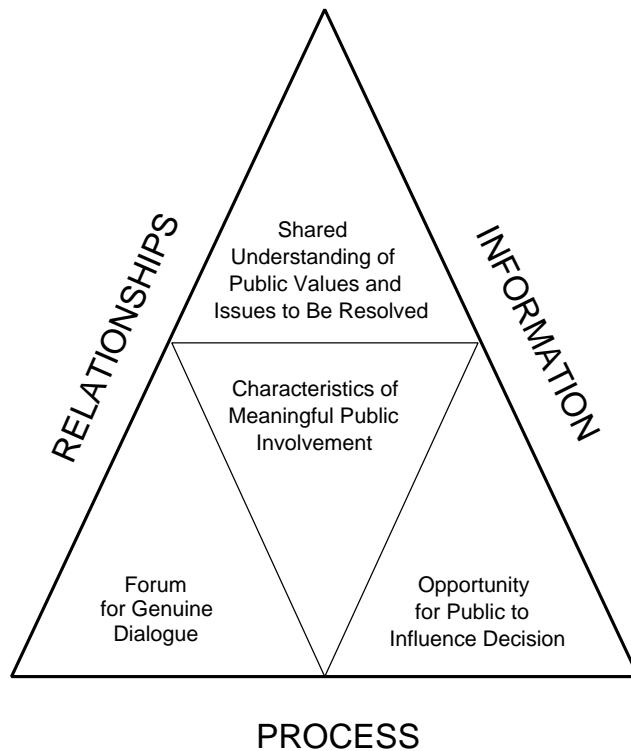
RELATIONSHIPS

Shared Understanding of Public Values and Issues to Be Resolved

INFORMATION

Characteristics of Meaningful Public Involvement

Forum for Genuine Dialogue

Opportunity for Public to Influence Decision

PROCESS